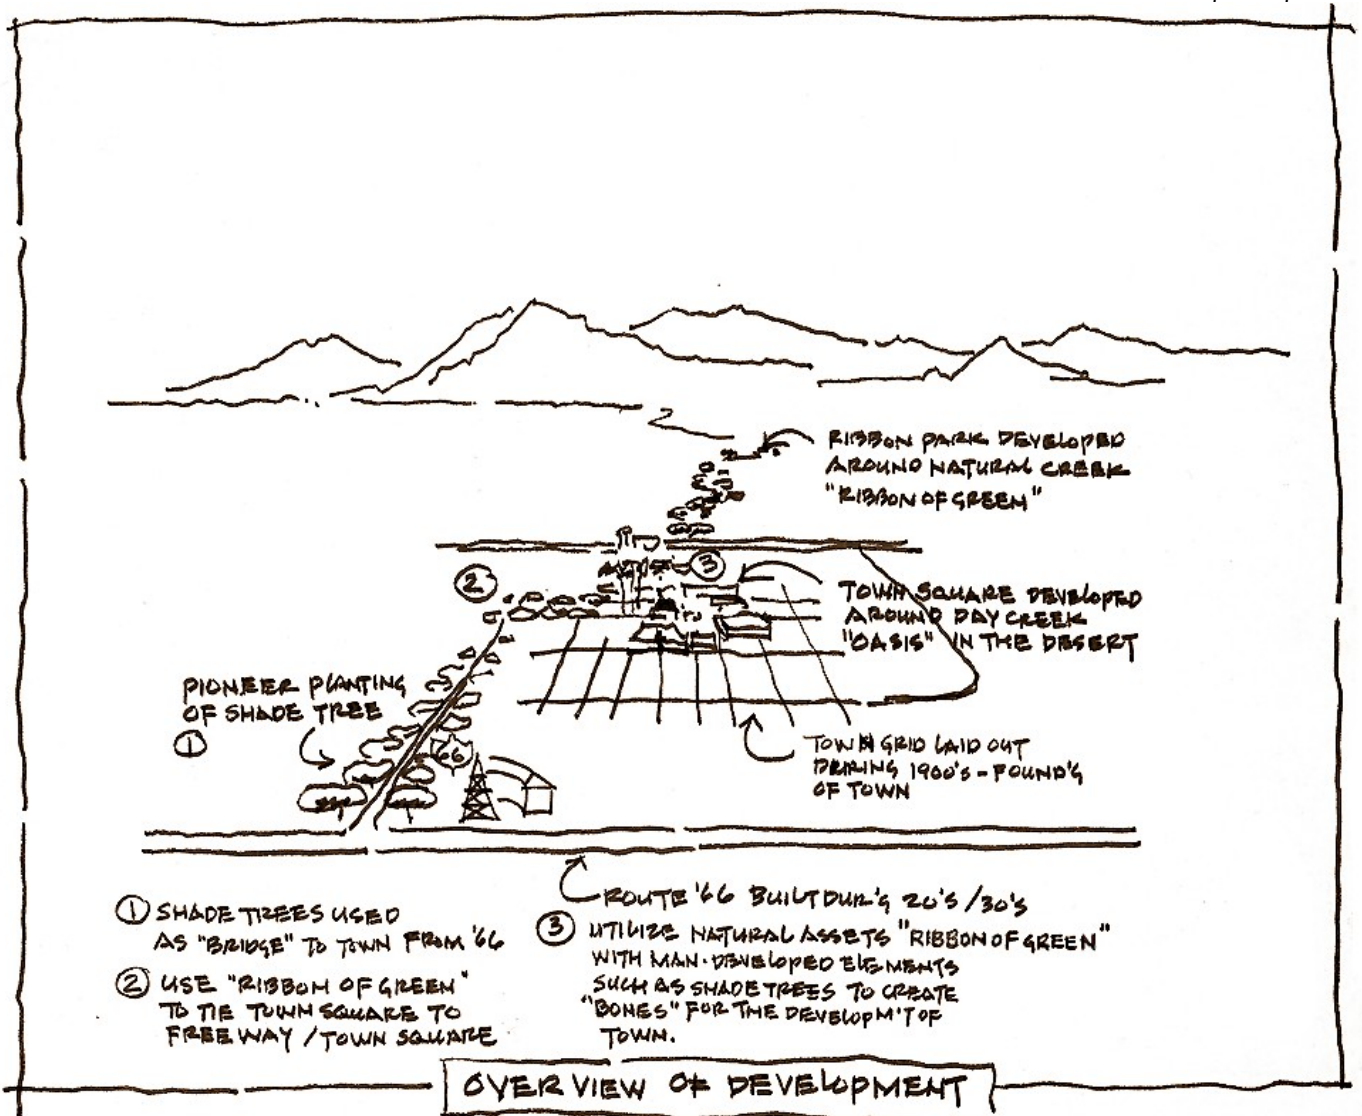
RIBBON PARK DEVELOPED AROUND NATURAL CREEK "RIBBON OF GREEN"

TOWN SQUARE DEVELOPED AROUND DAY CREEK "OASIS" IN THE DESERT

PIONEER PLANTING OF SHADE TREE

①

②

③

66

TOWN GRID LAID OUT DURING 1900's - FOUND'G OF TOWN

ROUTE '66 BUILT DUR'G 20's / 30's

① SHADE TREES USED AS "BRIDGE" TO TOWN FROM '66

② USE "RIBBON OF GREEN" TO TIE TOWN SQUARE TO FREEWAY / TOWN SQUARE

③ UTILIZE NATURAL ASSETS "RIBBON OF GREEN" WITH MAN-DEVELOPED ELEMENTS SUCH AS SHADE TREES TO CREATE "BONES" FOR THE DEVELOPM'T OF TOWN.

OVERVIEW OF DEVELOPMENT